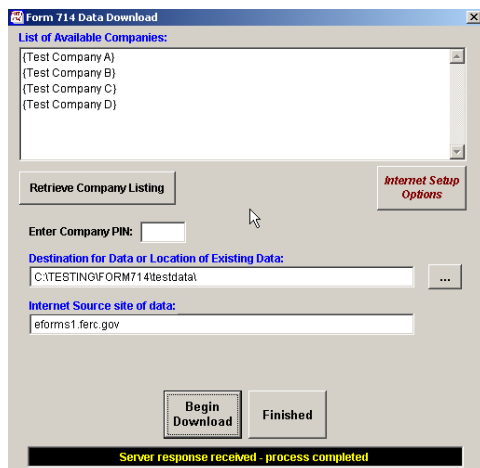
Form 714 Data Download

List of Available Companies:

{Test Company A}
{Test Company B}
{Test Company C}
{Test Company D}

Retrieve Company Listing

Internet Setup Options

Enter Company PIN:

Destination for Data or Location of Existing Data:

C:\TESTING\FORM714\testdata\

...

Internet Source site of data:

eforms1.ferc.gov

Begin Download

Finished

Server response received - process completed